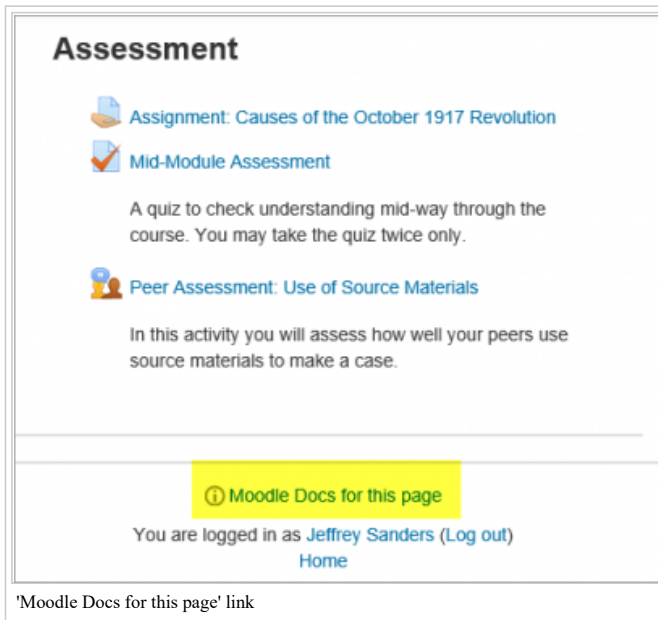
Assessment

Assignment: Causes of the October 1917 Revolution

Mid-Module Assessment

A quiz to check understanding mid-way through the course. You may take the quiz twice only.

Peer Assessment: Use of Source Materials

In this activity you will assess how well your peers use source materials to make a case.

ⓘ Moodle Docs for this page

You are logged in as Jeffrey Sanders (Log out)
Home

'Moodle Docs for this page' link